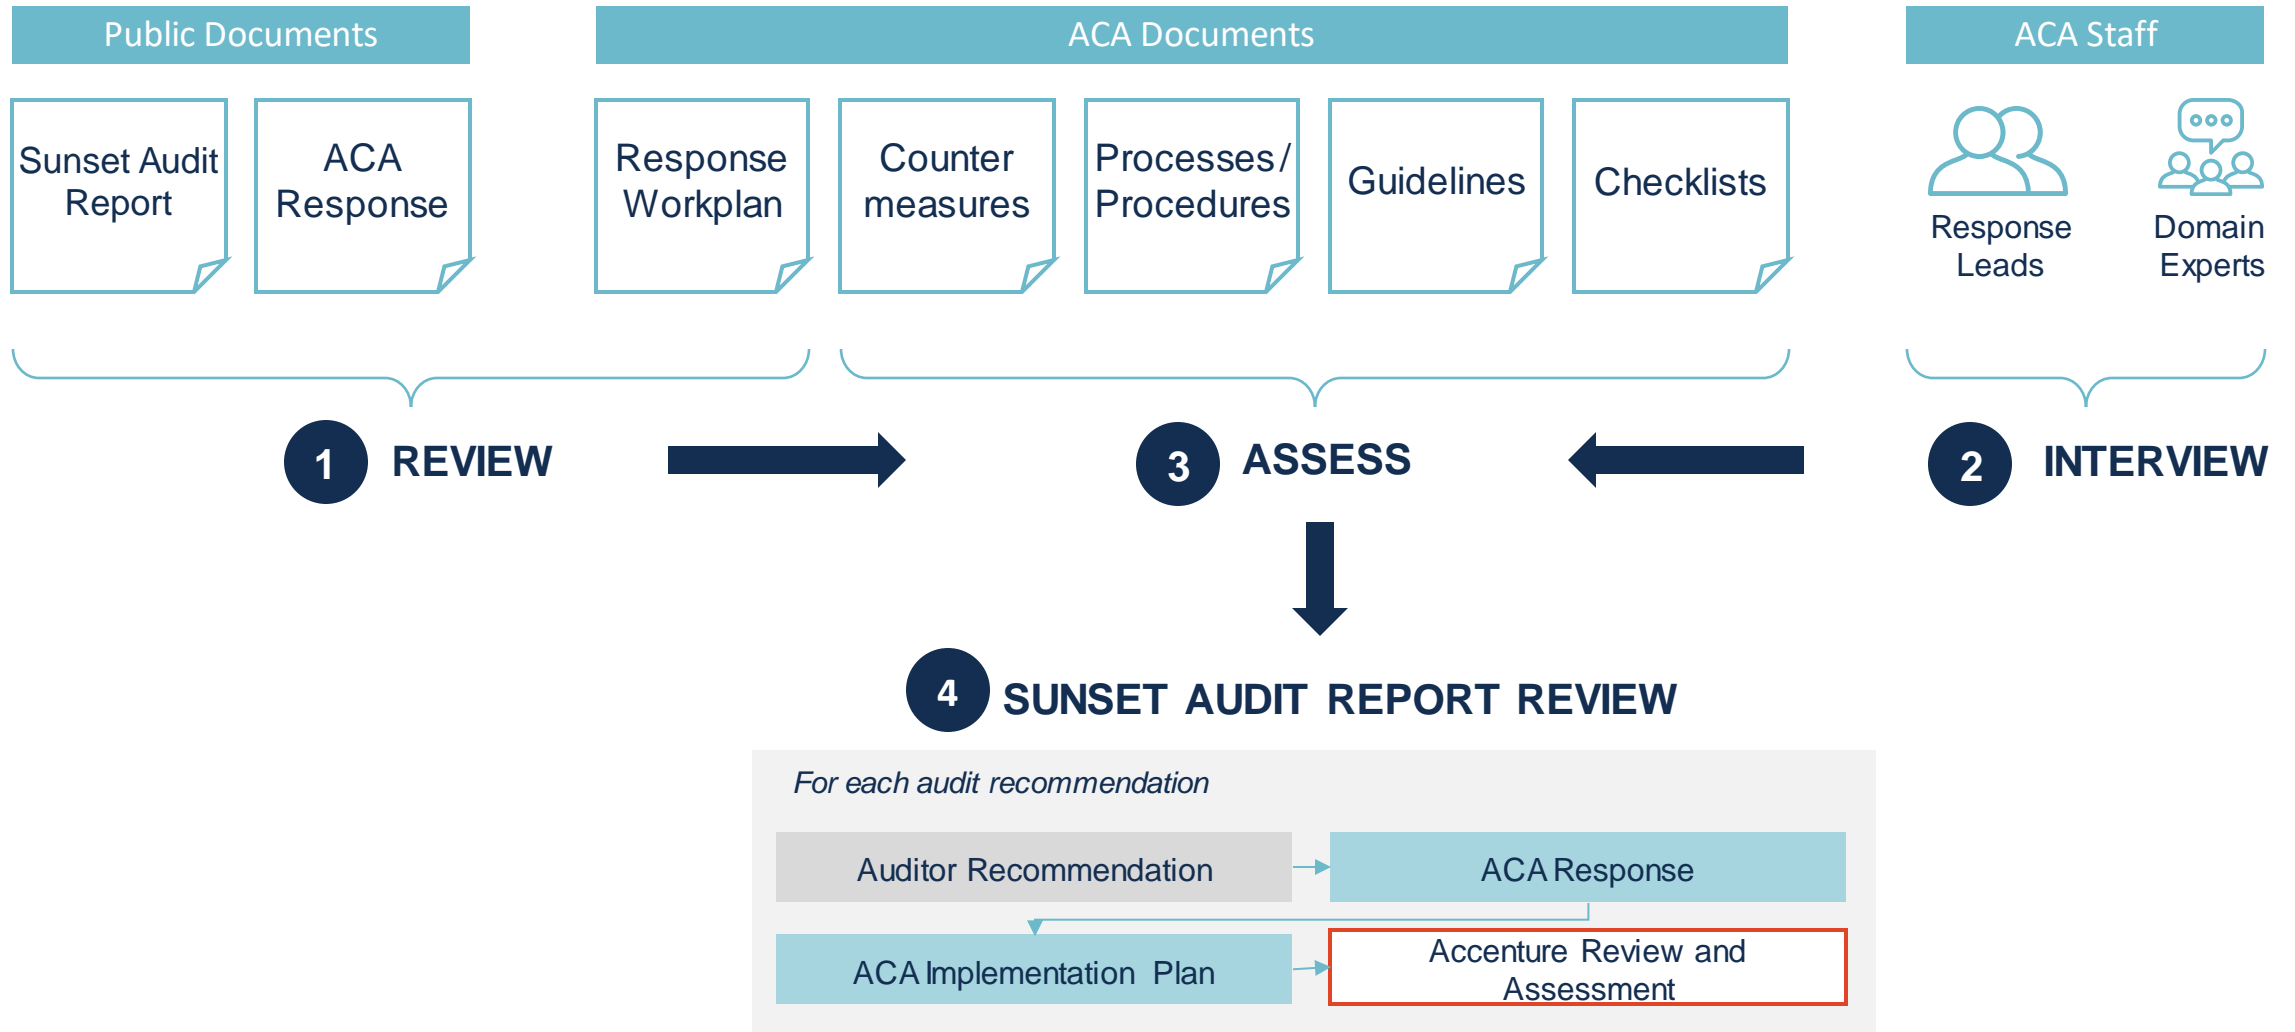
Public Documents

ACA Documents

ACA Staff

Sunset Audit Report

ACA Response

Response Workplan

Counter measures

Processes/ Procedures

Guidelines

Checklists

Response Leads

Domain Experts

1 REVIEW

3 ASSESS

2 INTERVIEW

4 SUNSET AUDIT REPORT REVIEW

For each audit recommendation

Auditor Recommendation

ACA Response

ACA Implementation Plan

Accenture Review and Assessment